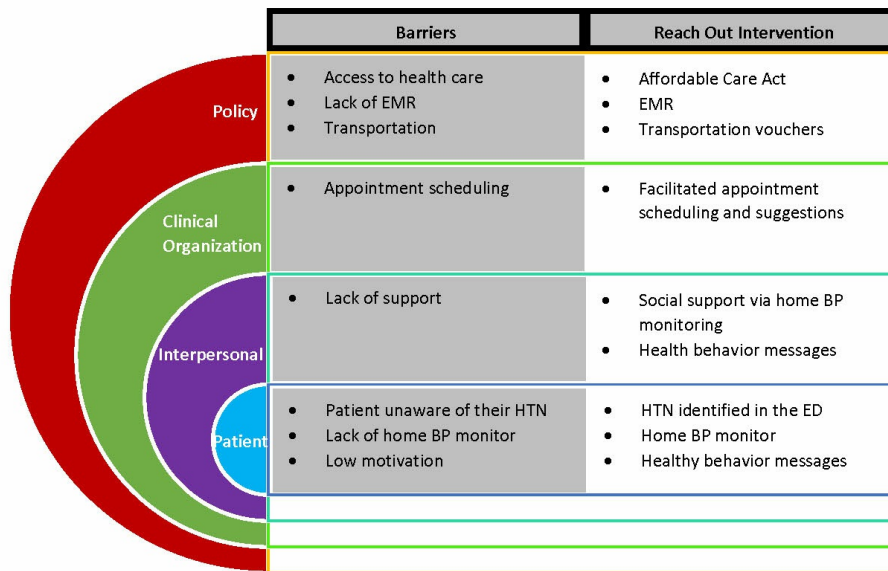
Policy

Clinical Organization

Interpersonal

Patient

| Barriers | Reach Out Intervention |
|---|---|
| • Access to health care<br>• Lack of EMR<br>• Transportation | • Affordable Care Act<br>• EMR<br>• Transportation vouchers |
| • Appointment scheduling | • Facilitated appointment scheduling and suggestions |
| • Lack of support | • Social support via home BP monitoring<br>• Health behavior messages |
| • Patient unaware of their HTN<br>• Lack of home BP monitor<br>• Low motivation | • HTN identified in the ED<br>• Home BP monitor<br>• Healthy behavior messages |